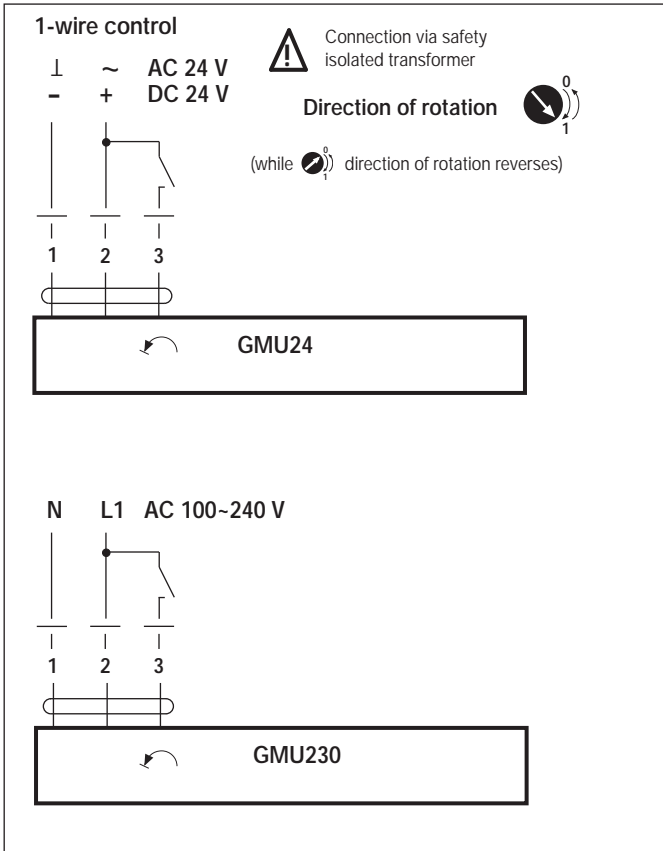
1-wire control

⊥ ~ AC 24 V
– + DC 24 V

Connection via safety isolated transformer

Direction of rotation

0
1

(while 0 1 direction of rotation reverses)

1 2 3

GMU24

N L1 AC 100~240 V

1 2 3

GMU230